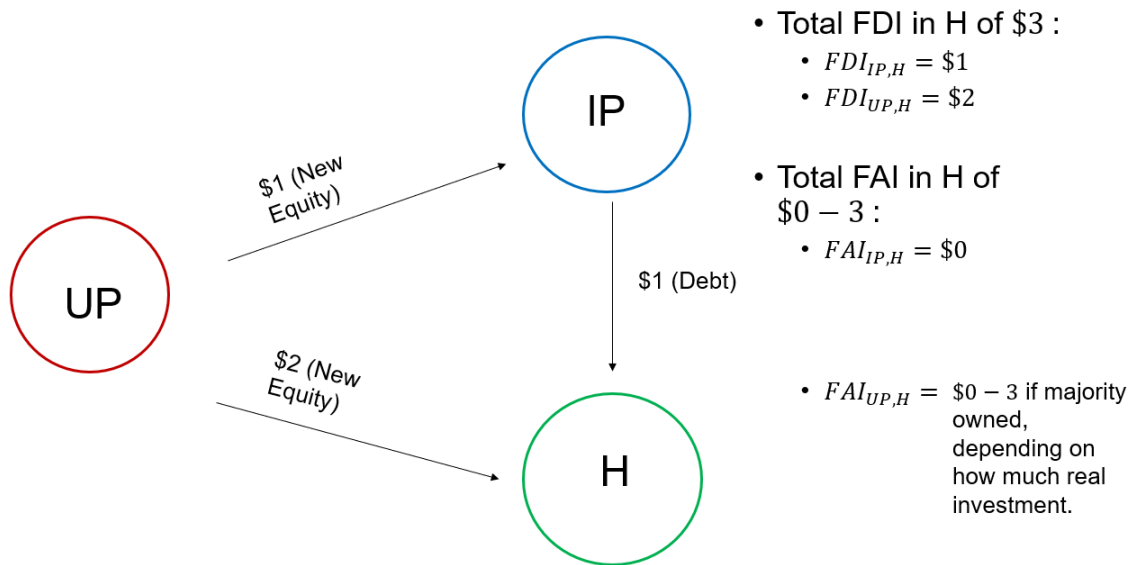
UP

IP

H

$1 (New Equity)

$2 (New Equity)

$1 (Debt)

• Total FDI in H of $\$3$ :
  • $FDI_{IP,H} = \$1$
  • $FDI_{UP,H} = \$2$

• Total FAI in H of $\$0 - 3$ :
  • $FAI_{IP,H} = \$0$

  • $FAI_{UP,H} =$ $\$0 - 3$ if majority owned, depending on how much real investment.